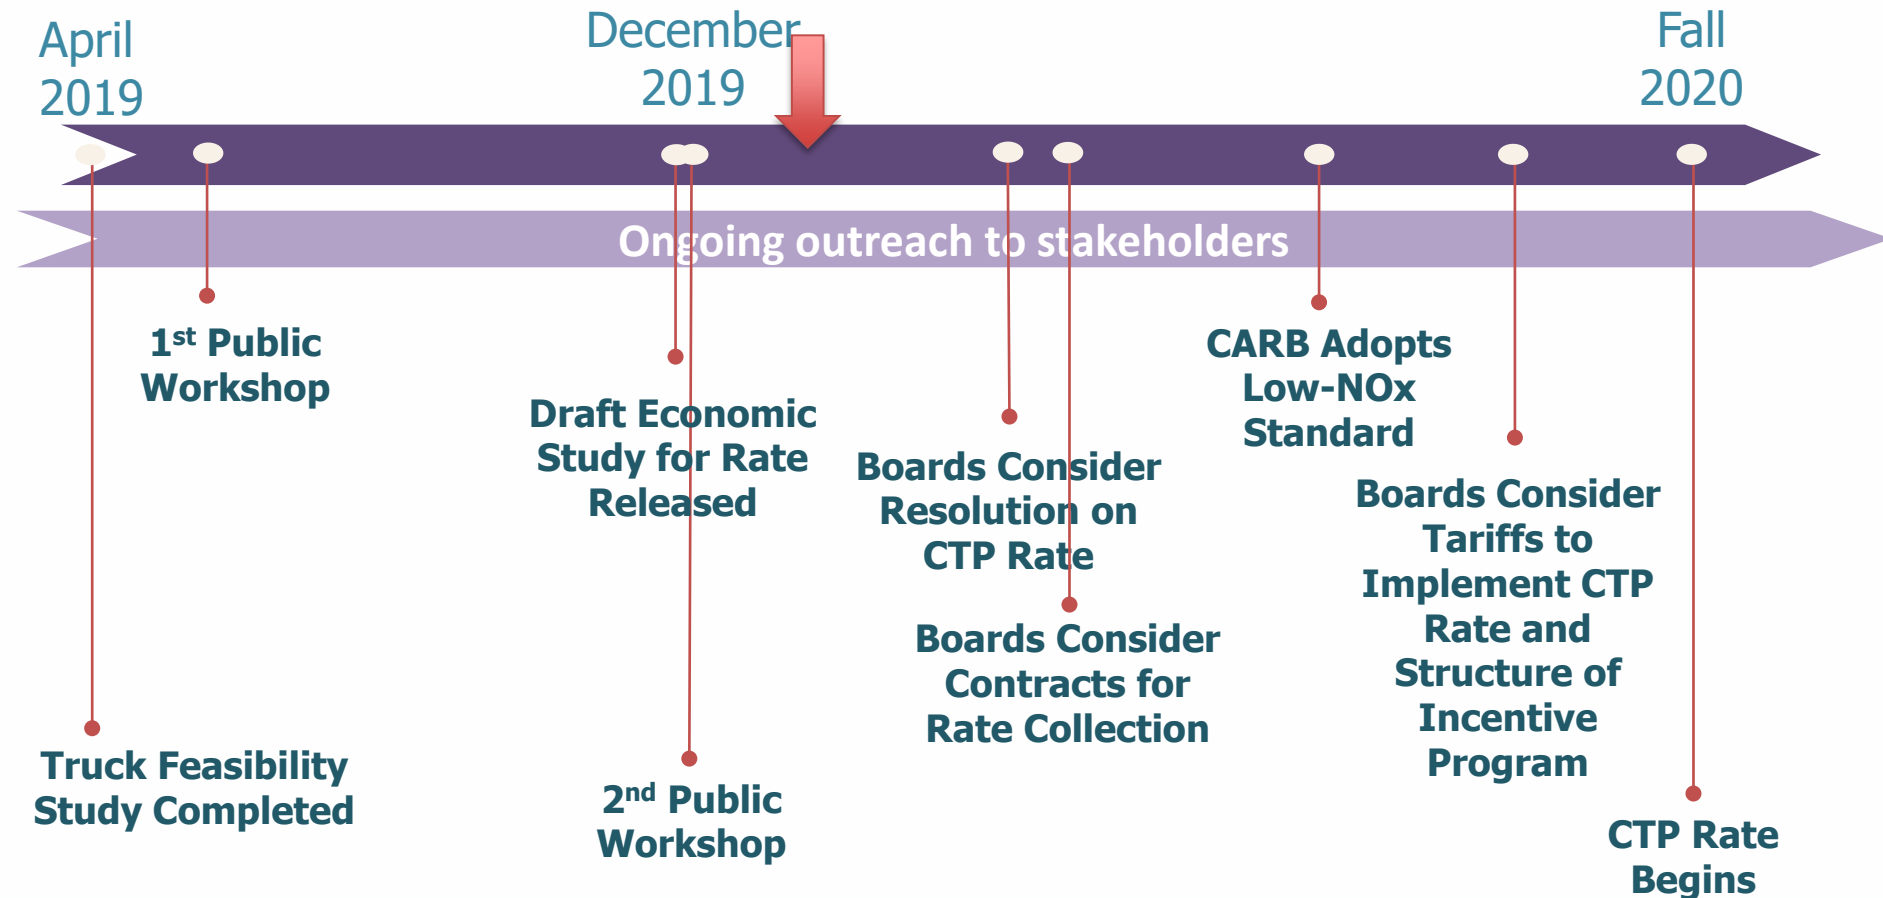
April 2019

December 2019

Fall 2020

Ongoing outreach to stakeholders

1st Public Workshop

Draft Economic Study for Rate Released

Boards Consider Resolution on CTP Rate

CARB Adopts Low-NOx Standard

Boards Consider Tariffs to Implement CTP Rate and Structure of Incentive Program

Boards Consider Contracts for Rate Collection

Truck Feasibility Study Completed

2nd Public Workshop

CTP Rate Begins